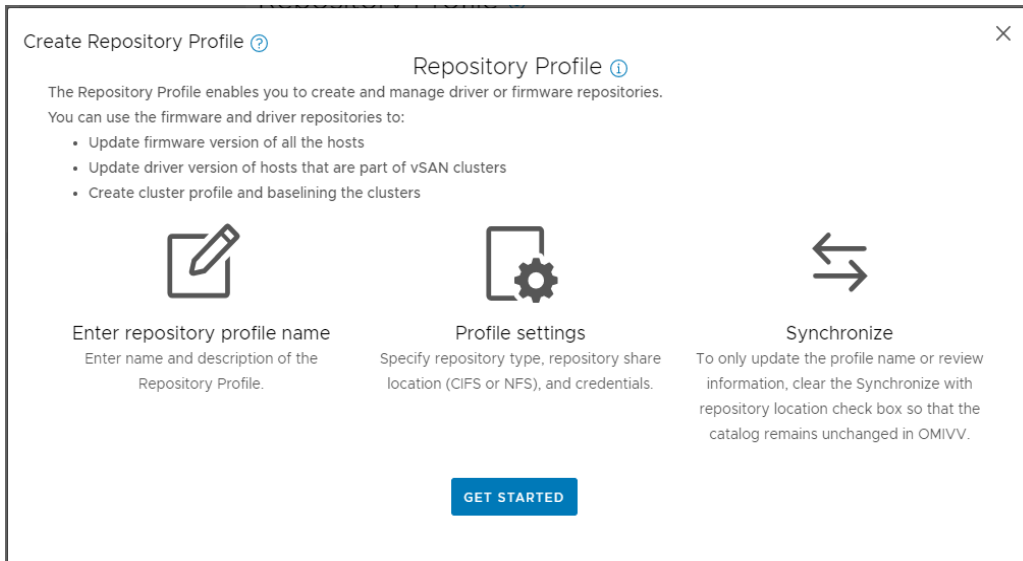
Create Repository Profile

Repository Profile

The Repository Profile enables you to create and manage driver or firmware repositories.

You can use the firmware and driver repositories to:

- Update firmware version of all the hosts
- Update driver version of hosts that are part of vSAN clusters
- Create cluster profile and baselining the clusters

Enter repository profile name
Enter name and description of the Repository Profile.

Profile settings
Specify repository type, repository share location (CIFS or NFS), and credentials.

Synchronize
To only update the profile name or review information, clear the Synchronize with repository location check box so that the catalog remains unchanged in OMIVV.

GET STARTED